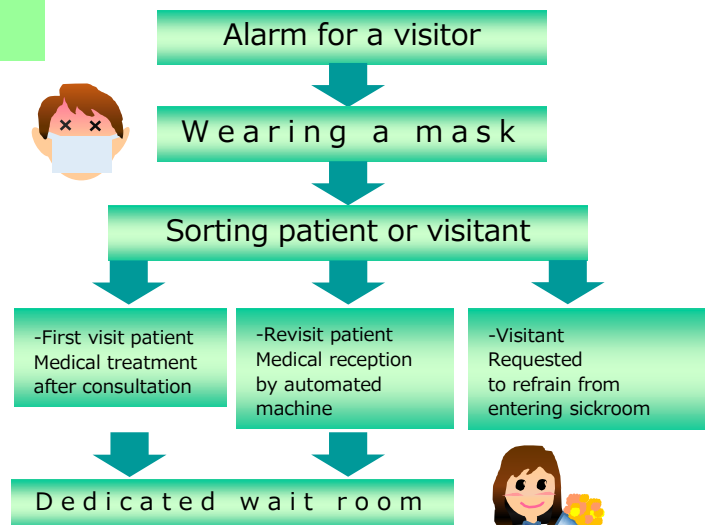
Alarm for a visitor

Wearing a mask

Sorting patient or visitant

-First visit patient
Medical treatment after consultation

-Revisit patient
Medical reception by automated machine

-Visitant
Requested to refrain from entering sickroom

Dedicated wait room